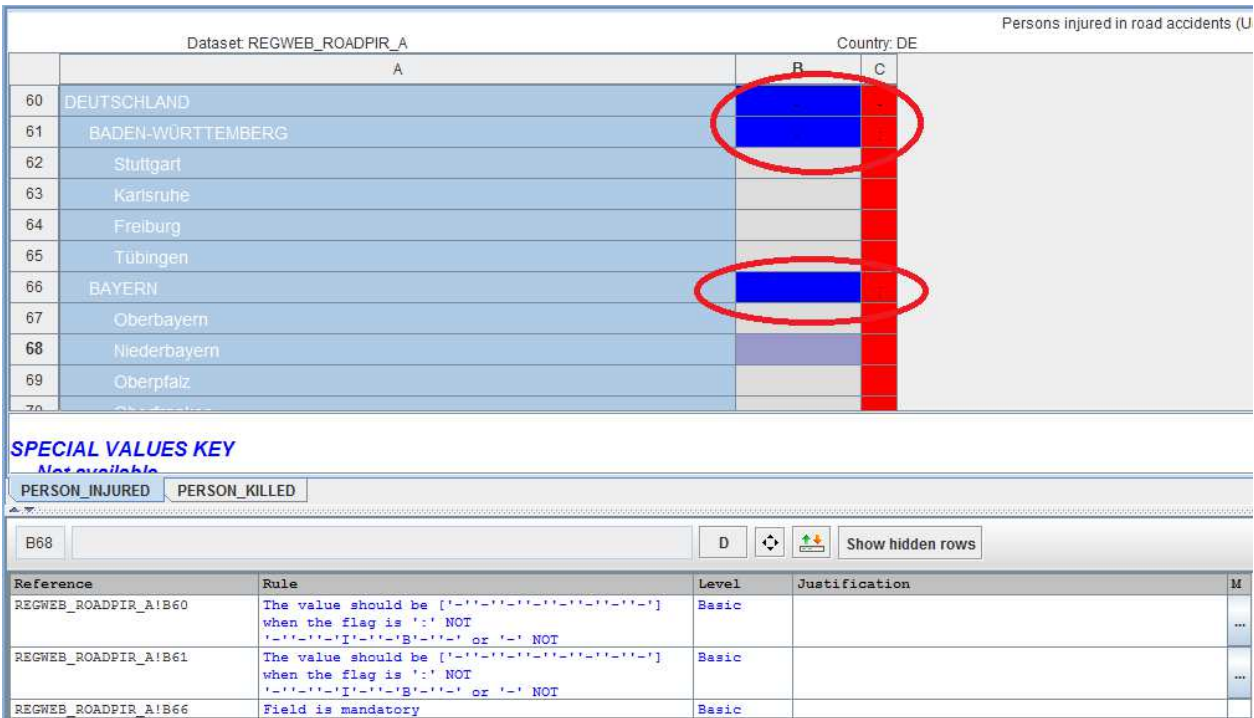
Persons injured in road accidents (U

Dataset: REGWEB_ROADPIR_A

Country: DE

| | A | B | C |
|---|---|---|---|
| 60 | DEUTSCHLAND | | |
| 61 | BADEN-WÜRTTEMBERG | | |
| 62 | Stuttgart | | |
| 63 | Karlsruhe | | |
| 64 | Freiburg | | |
| 65 | Tübingen | | |
| 66 | BAYERN | | |
| 67 | Oberbayern | | |
| 68 | Niederbayern | | |
| 69 | Oberpfalz | | |

SPECIAL VALUES KEY

Not available

PERSON_INJURED PERSON_KILLED

B68

D

Show hidden rows

| Reference | Rule | Level | Justification | M |
|---|---|---|---|---|
| REGWEB_ROADPIR_A!B60 | The value should be ['-''-''-''-''-''-''-''-'] when the flag is ':' NOT '-''-''I'-''B'-''-' or '-' NOT | Basic | | ... |
| REGWEB_ROADPIR_A!B61 | The value should be ['-''-''-''-''-''-''-''-'] when the flag is ':' NOT '-''-''I'-''B'-''-' or '-' NOT | Basic | | ... |
| REGWEB_ROADPIR_A!B66 | Field is mandatory | Basic | | |